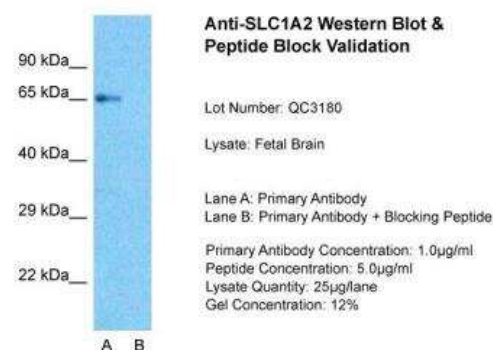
90 kDa
65 kDa
40 kDa
29 kDa
22 kDa
A B

Anti-SLC1A2 Western Blot & Peptide Block Validation

Lot Number: QC3180

Lysate: Fetal Brain

Lane A: Primary Antibody
Lane B: Primary Antibody + Blocking Peptide

Primary Antibody Concentration: 1.0μg/ml
Peptide Concentration: 5.0μg/ml
Lysate Quantity: 25μg/lane
Gel Concentration: 12%